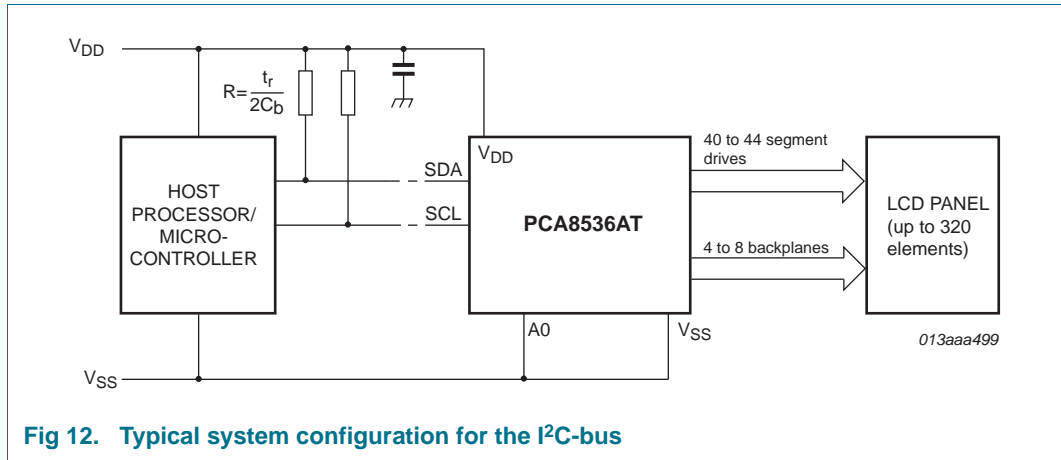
$V_{DD}$

$R = \frac{t_r}{2C_b}$

HOST PROCESSOR/ MICRO- CONTROLLER

SDA

SCL

$V_{DD}$

PCA8536AT

40 to 44 segment drives

4 to 8 backplanes

LCD PANEL (up to 320 elements)

A0

$V_{SS}$

013aaa499

$V_{SS}$

Fig 12. Typical system configuration for the I$^2$C-bus